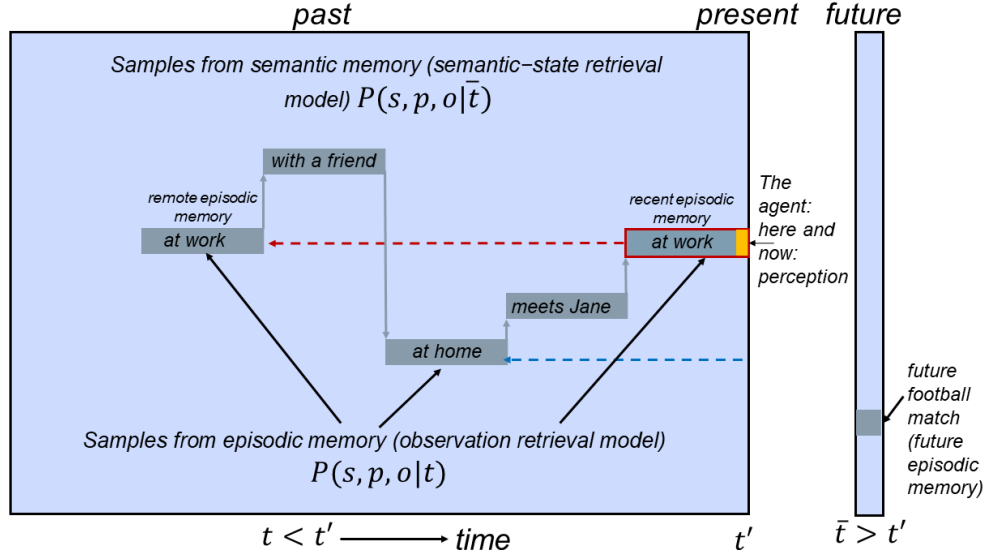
past

present

future

Samples from semantic memory (semantic−state retrieval model) $P(s, p, o|\bar{t})$

with a friend

remote episodic memory

at work

recent episodic memory

at work

The agent: here and now: perception

meets Jane

at home

future football match (future episodic memory)

Samples from episodic memory (observation retrieval model) $P(s, p, o|t)$

$t < t'$ time

$t'$

$\bar{t} > t'$